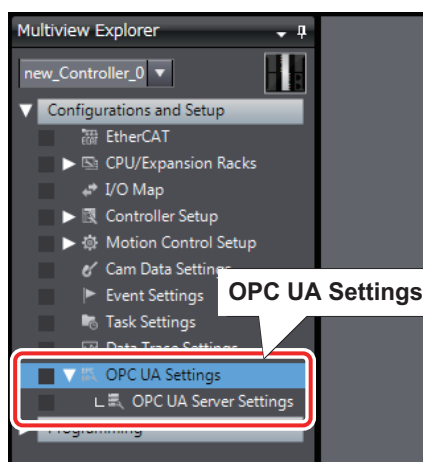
Multiview Explorer

new_Controller_0

Configurations and Setup

EtherCAT

CPU/Expansion Racks

I/O Map

Controller Setup

Motion Control Setup

Cam Data Settings

Event Settings

Task Settings

Data Trace Settings

OPC UA Settings

OPC UA Server Settings

Programming

OPC UA Settings